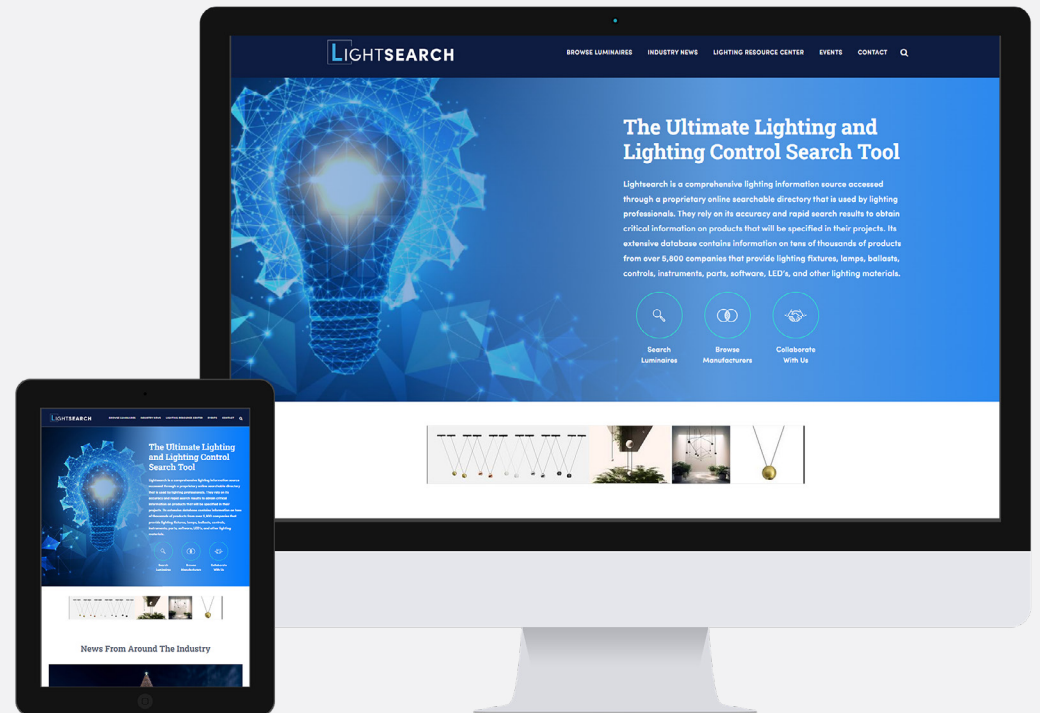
LIGHTSEARCH

BROWSE LUMINAIRES INDUSTRY NEWS LIGHTING RESOURCE CENTER EVENTS CONTACT

The Ultimate Lighting and Lighting Control Search Tool

Lightsearch is a comprehensive lighting information source accessed through a proprietary online searchable directory that is used by lighting professionals. They rely on its accuracy and rapid search results to obtain critical information on products that will be specified in their projects. Its extensive database contains information on tens of thousands of products from over 5,800 companies that provide lighting fixtures, lamps, ballasts, controls, instruments, parts, software, LED's, and other lighting materials.

Search Luminaires

Browse Manufacturers

Collaborate With Us

LIGHTSEARCH

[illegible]

The Ultimate Lighting and Lighting Control Search Tool

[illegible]

News From Around The Industry